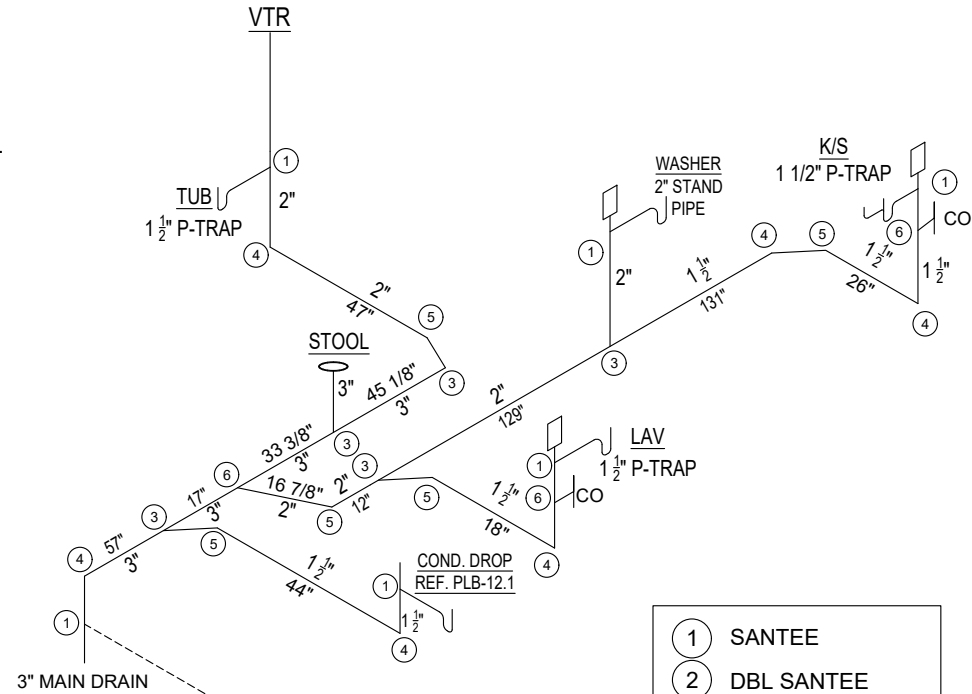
VTR

1

TUB
$1\frac{1}{2}$" P-TRAP

2"

4

2"
47"

5

STOOL

3"

45 1/8"
3"

3

WASHER
2" STAND PIPE

1

2"

$1\frac{1}{2}$"
131"

4

5

K/S
1 1/2" P-TRAP

1

6

CO

$1\frac{1}{2}$"

$1\frac{1}{2}$"

26"

4

3

2"
129"

33 3/8"
3"

3

6

16 7/8"
2"

2"

3

5

12"

LAV
$1\frac{1}{2}$" P-TRAP

1

6

CO

$1\frac{1}{2}$"

5

18"

4

4

57"
3"

3

17"
3"

5

$1\frac{1}{2}$"
44"

COND. DROP
REF. PLB-12.1

1

$1\frac{1}{2}$"

4

1

3" MAIN DRAIN

1 SANTEE
2 DBL SANTEE